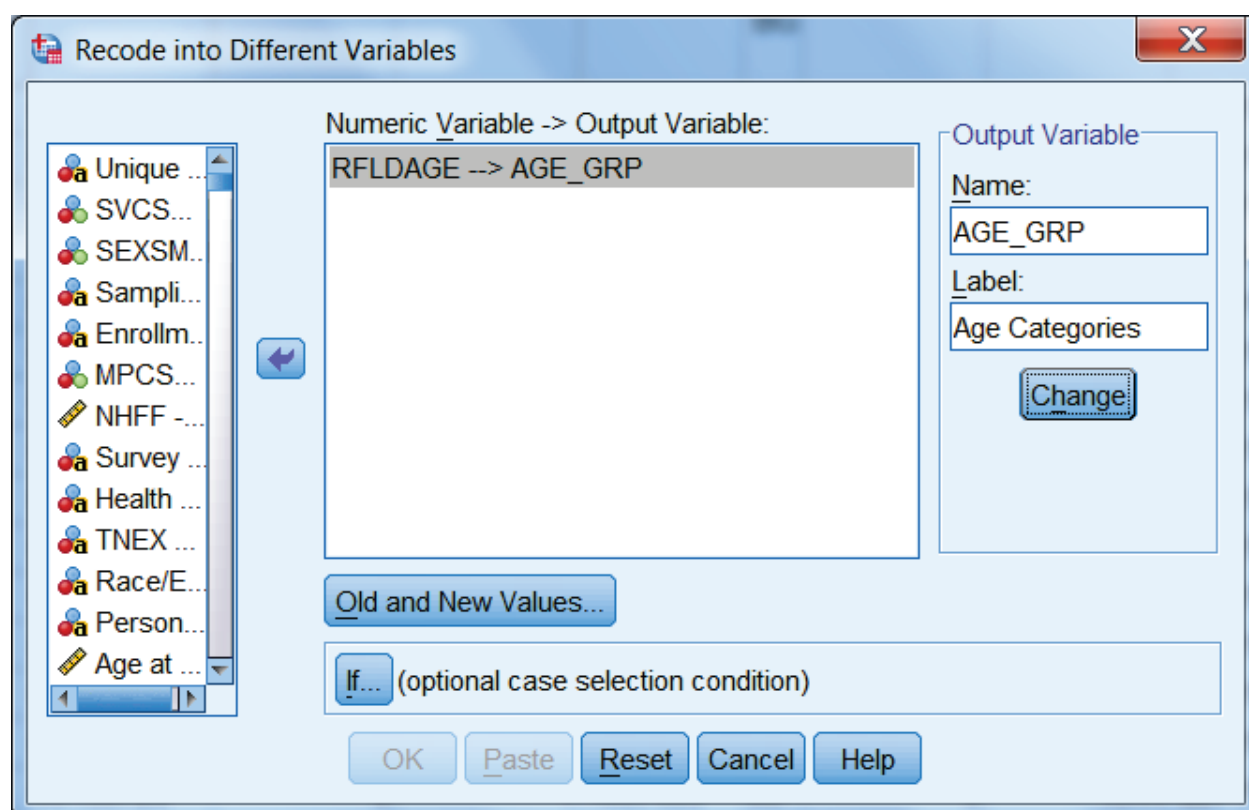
Recode into Different Variables

Unique ...
SVCS...
SEXSM...
Sampli...
Enrollm...
MPCS...
NHFF -...
Survey ...
Health ...
TNEX ...
Race/E...
Person...
Age at ...

Numeric Variable -> Output Variable:
RFLDAGE --> AGE_GRP

Output Variable
Name:
AGE_GRP
Label:
Age Categories
Change

Old and New Values...

If... (optional case selection condition)

OK Paste Reset Cancel Help